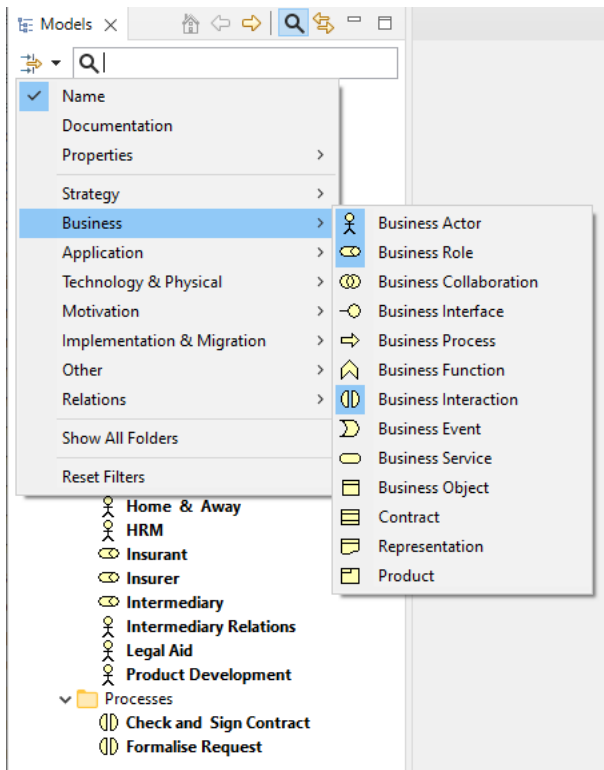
Models

Name
Documentation
Properties
Strategy
Business
Application
Technology & Physical
Motivation
Implementation & Migration
Other
Relations
Show All Folders
Reset Filters

Business Actor
Business Role
Business Collaboration
Business Interface
Business Process
Business Function
Business Interaction
Business Event
Business Service
Business Object
Contract
Representation
Product

Home & Away
HRM
Insurant
Insurer
Intermediary
Intermediary Relations
Legal Aid
Product Development
Processes
Check and Sign Contract
Formalise Request